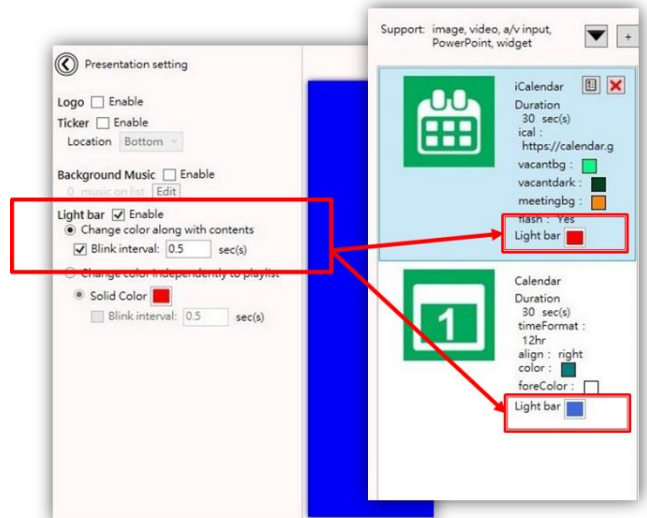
Presentation setting

Logo Enable
Ticker Enable
Location Bottom

Background Music Enable
0 music on list Edit

Light bar Enable
Change color along with contents
Blink interval: 0.5 sec(s)
Change color independently to playlist
Solid Color
Blink interval: 0.5 sec(s)

Support: image, video, a/v input, PowerPoint, widget

iCalendar
Duration
30 sec(s)
ical :
https://calendar.g
vacantbg :
vacantdark :
meetingbg :
flash : Yes
Light bar

1

Calendar
Duration
30 sec(s)
timeFormat :
12hr
align : right
color :
foreColor :
Light bar